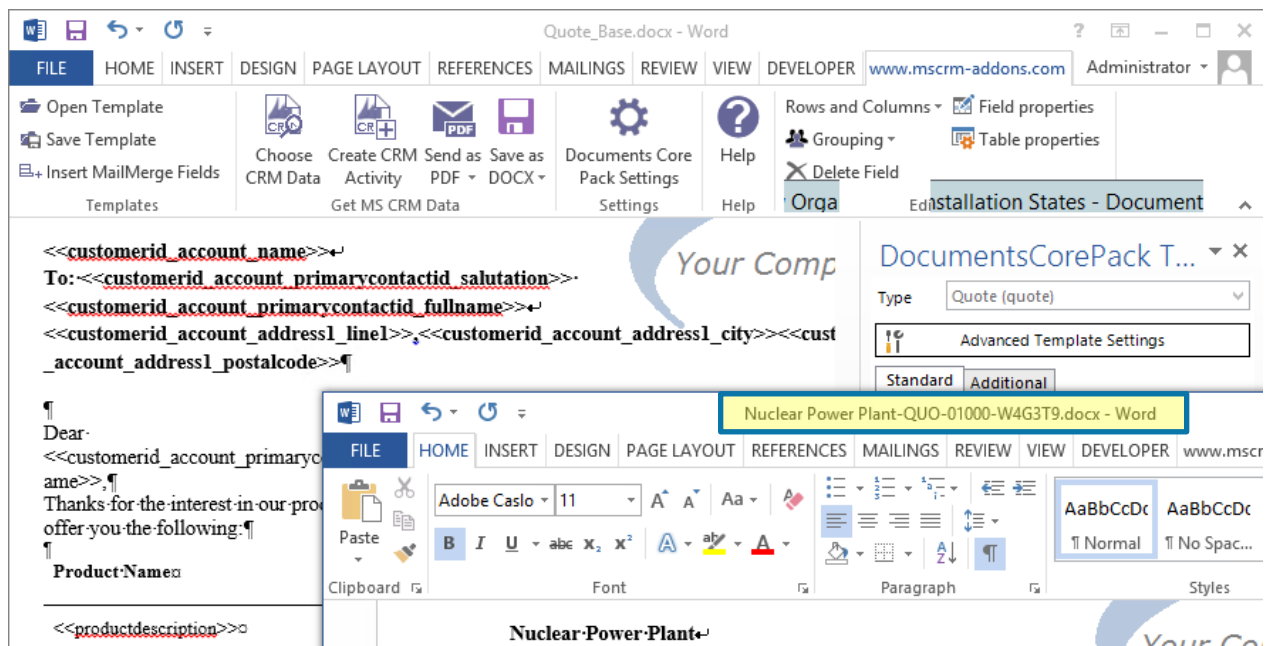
Quote_Base.docx - Word

? – □ ✕

FILE HOME INSERT DESIGN PAGE LAYOUT REFERENCES MAILINGS REVIEW VIEW DEVELOPER www.mscrm-addons.com Administrator

Open Template
Save Template
Insert MailMerge Fields
Templates

Choose CRM Data
Create CRM Activity
Send as PDF
Save as DOCX
Get MS CRM Data

Documents Core Pack Settings
Settings

Help
Help

Rows and Columns
Grouping
Delete Field
Field properties
Table properties

Orga
Ed
Installation States - Document

<<customerid_account_name>>↵
To:<<customerid_account_primarycontactid_salutation>>·
<<customerid_account_primarycontactid_fullname>>↵
<<customerid_account_address1_line1>>,<<customerid_account_address1_city>><<cust
_account_address1_postalcode>>¶

¶
Dear·
<<customerid_account_primaryc
ame>>,¶
Thanks·for·the·interest·in·our·proc
offer·you·the·following:¶
¶
Product·Name¤

<<productdescription>>¤

Your Comp

DocumentsCorePack T...
Type Quote (quote)
Advanced Template Settings
Standard Additional

Nuclear Power Plant-QUO-01000-W4G3T9.docx - Word

FILE HOME INSERT DESIGN PAGE LAYOUT REFERENCES MAILINGS REVIEW VIEW DEVELOPER www.mscrm

Paste
Clipboard

Adobe Caslo 11
A A Aa
B I U abc x₂ x²
Font

Paragraph

AaBbCcDc AaBbCcDc
¶ Normal ¶ No Spac...
Styles

Nuclear·Power·Plant↵

Your Co